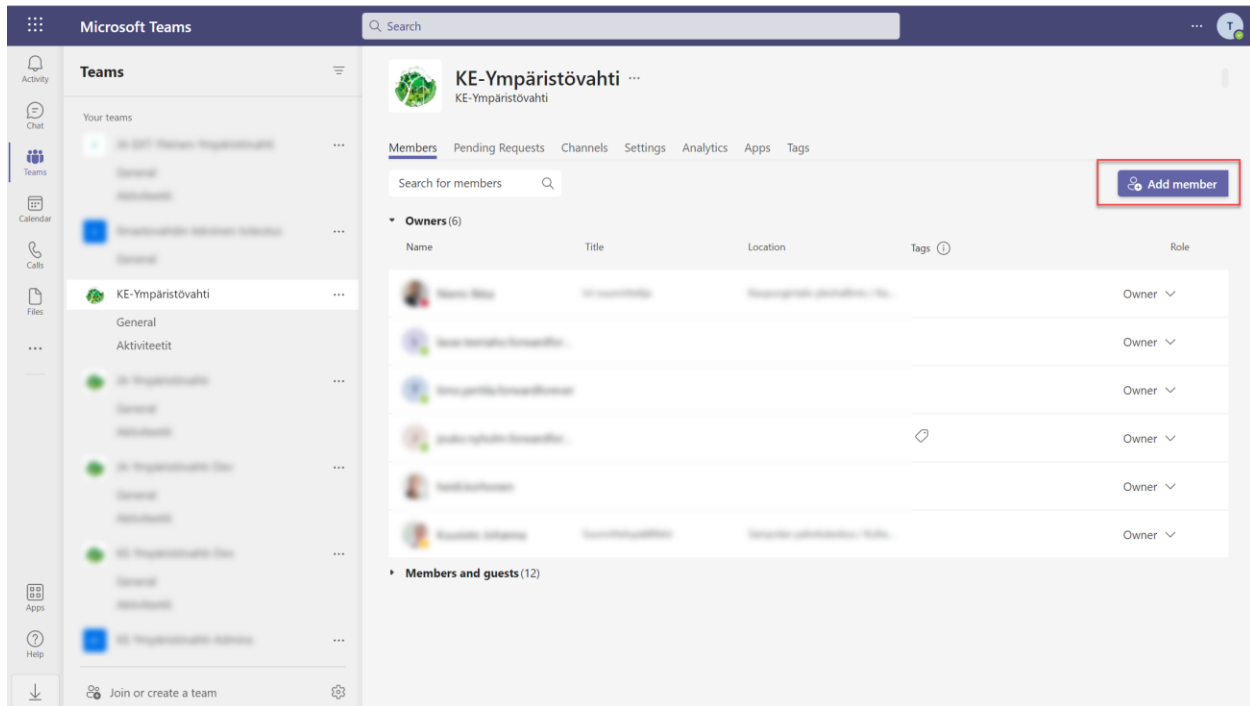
Microsoft Teams

Search

Activity
Chat
Teams
Calendar
Calls
Files
...
Apps
Help

Teams

Your teams

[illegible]
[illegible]
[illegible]
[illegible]
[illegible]

KE-Ympäristövahti
General
Aktiviteetit

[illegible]
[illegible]
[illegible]
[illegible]
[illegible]
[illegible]
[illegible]
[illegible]
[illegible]
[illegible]

Join or create a team

KE-Ympäristövahti ···
KE-Ympäristövahti

Members Pending Requests Channels Settings Analytics Apps Tags

Search for members

Add member

Owners (6)

| Name | Title | Location | Tags | Role |
|---|---|---|---|---|
| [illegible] | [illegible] | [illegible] | | Owner |
| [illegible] | | | | Owner |
| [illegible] | | | | Owner |
| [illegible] | | | | Owner |
| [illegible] | | | | Owner |
| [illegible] | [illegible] | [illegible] | | Owner |

Members and guests (12)